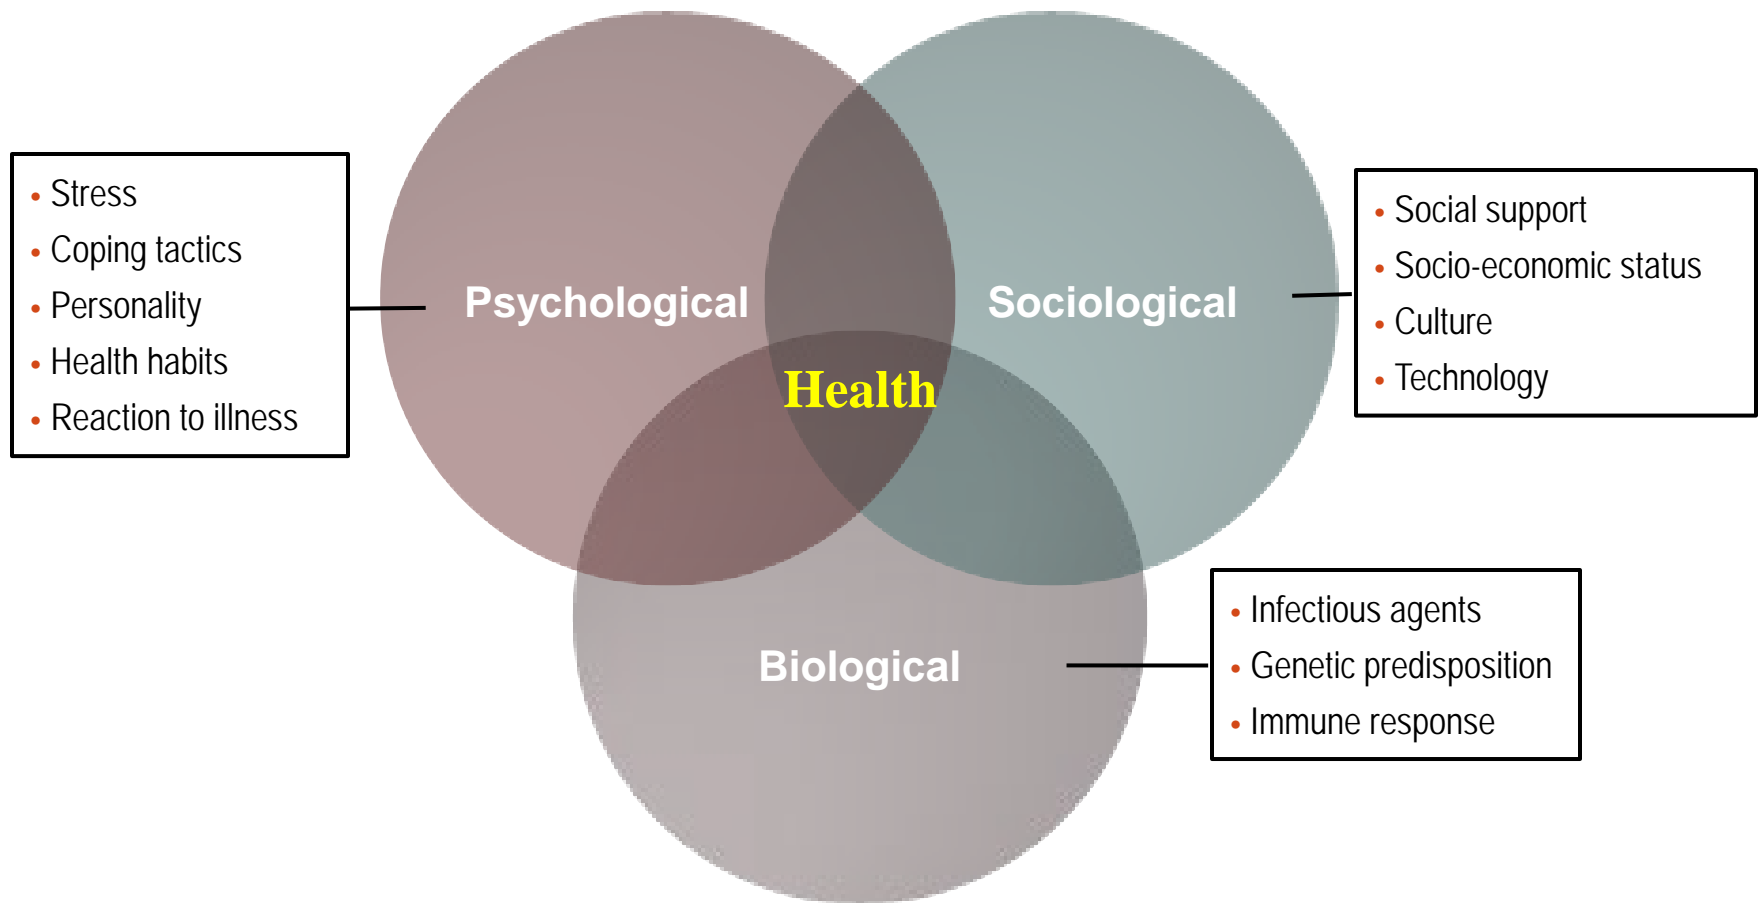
• Stress
• Coping tactics
• Personality
• Health habits
• Reaction to illness

Psychological

Sociological

• Social support
• Socio-economic status
• Culture
• Technology

Health

Biological

• Infectious agents
• Genetic predisposition
• Immune response